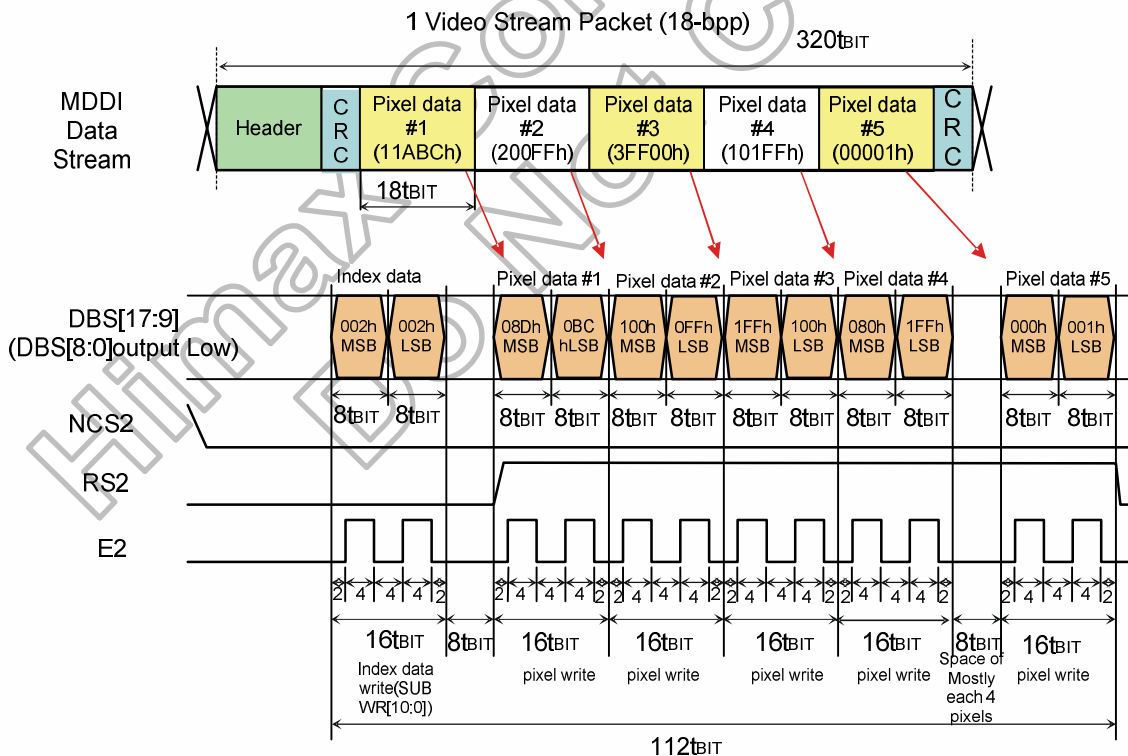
1 Video Stream Packet (18-bpp)

$320t_{BIT}$

MDDI Data Stream

Header

CRC

Pixel data #1 (11ABCh)

Pixel data #2 (200FFh)

Pixel data #3 (3FF00h)

Pixel data #4 (101FFh)

Pixel data #5 (00001h)

CRC

$18t_{BIT}$

Index data

Pixel data #1

Pixel data #2

Pixel data #3

Pixel data #4

Pixel data #5

DBS[17:9] (DBS[8:0]output Low)

002h MSB

002h LSB

08Dh MSB

0BC hLSB

100h MSB

0FFh LSB

1FFh MSB

100h LSB

080h MSB

1FFh LSB

000h MSB

001h LSB

$8t_{BIT}$ $8t_{BIT}$ $8t_{BIT}$ $8t_{BIT}$ $8t_{BIT}$ $8t_{BIT}$ $8t_{BIT}$ $8t_{BIT}$ $8t_{BIT}$ $8t_{BIT}$ $8t_{BIT}$ $8t_{BIT}$

NCS2

RS2

E2

2 4 4 4 2 2 4 4 4 2 2 4 4 4 2 2 4 4 4 2 2 4 4 4 2 2 4 4 4 2

$16t_{BIT}$ $8t_{BIT}$ $16t_{BIT}$ $16t_{BIT}$ $16t_{BIT}$ $16t_{BIT}$ $8t_{BIT}$ $16t_{BIT}$

Index data write(SUB WR[10:0])

pixel write

pixel write

pixel write

pixel write

Space of Mostly each 4 pixels

pixel write

$112t_{BIT}$

Himax Conf. Do Not Copy